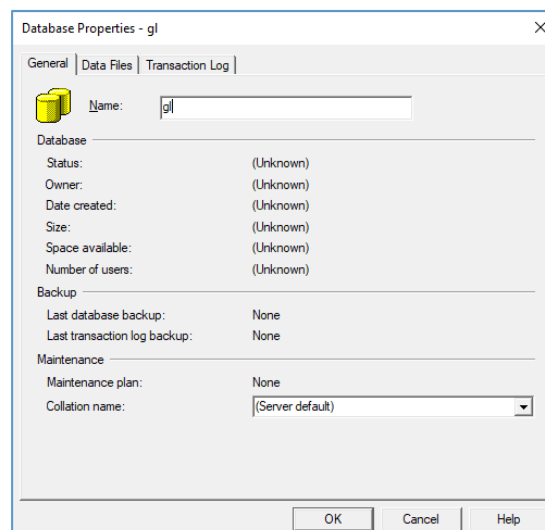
Database Properties - gl

General | Data Files | Transaction Log

Name: gl

Database

Status: (Unknown)
Owner: (Unknown)
Date created: (Unknown)
Size: (Unknown)
Space available: (Unknown)
Number of users: (Unknown)

Backup

Last database backup: None
Last transaction log backup: None

Maintenance

Maintenance plan: None
Collation name: (Server default)

OK Cancel Help